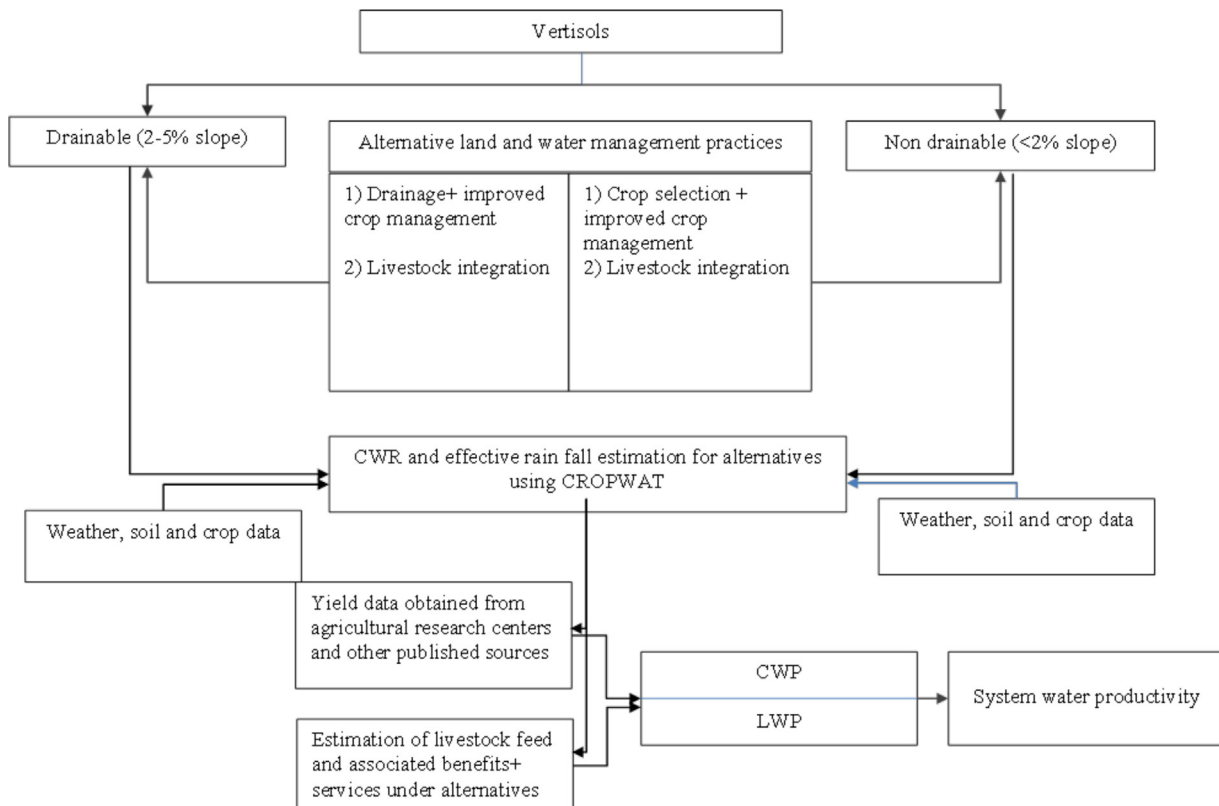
Vertisols

Drainable (2-5% slope)

Alternative land and water management practices

Non drainable (<2% slope)

1) Drainage+ improved crop management

2) Livestock integration

1) Crop selection + improved crop management
2) Livestock integration

CWR and effective rain fall estimation for alternatives using CROPWAT

Weather, soil and crop data

Weather, soil and crop data

Yield data obtained from agricultural research centers and other published sources

CWP

LWP

System water productivity

Estimation of livestock feed and associated benefits+ services under alternatives